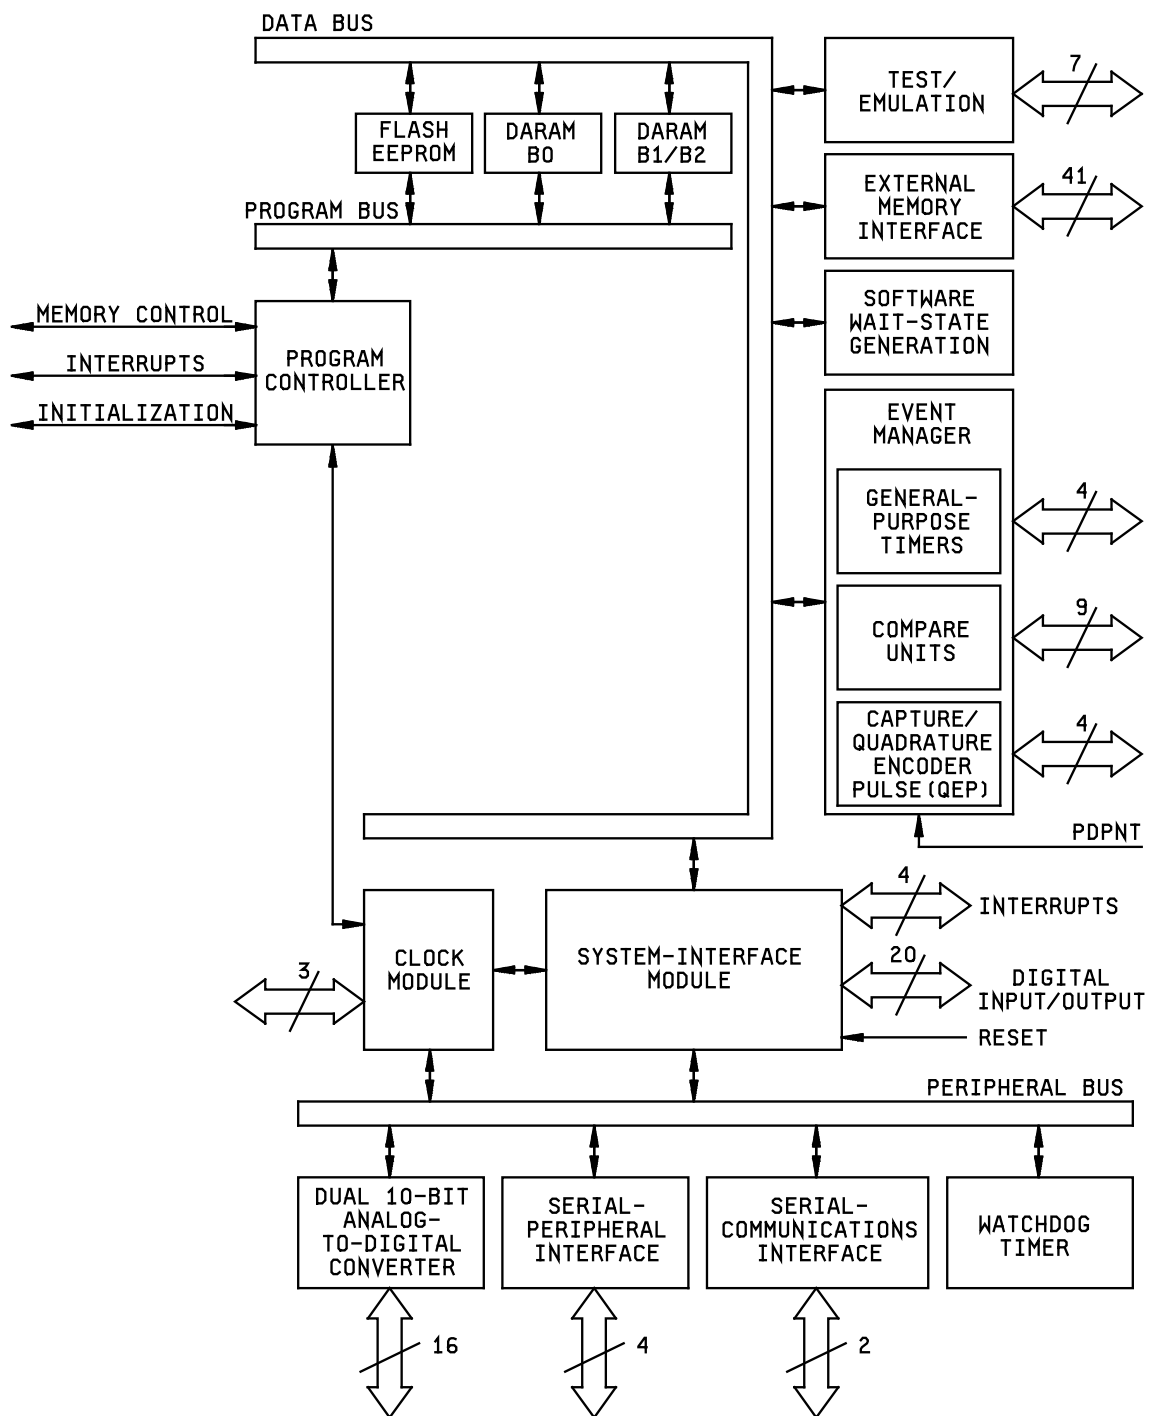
DATA BUS

FLASH EEPROM

DARAM B0

DARAM B1/B2

PROGRAM BUS

MEMORY CONTROL

INTERRUPTS

INITIALIZATION

PROGRAM CONTROLLER

TEST/ EMULATION

7

EXTERNAL MEMORY INTERFACE

41

SOFTWARE WAIT-STATE GENERATION

EVENT MANAGER

GENERAL-PURPOSE TIMERS

4

COMPARE UNITS

9

CAPTURE/ QUADRATURE ENCODER PULSE (QEP)

4

PDPNT

3

CLOCK MODULE

SYSTEM-INTERFACE MODULE

4

INTERRUPTS

20

DIGITAL INPUT/OUTPUT

RESET

PERIPHERAL BUS

DUAL 10-BIT ANALOG-TO-DIGITAL CONVERTER

SERIAL-PERIPHERAL INTERFACE

SERIAL-COMMUNICATIONS INTERFACE

WATCHDOG TIMER

16

4

2